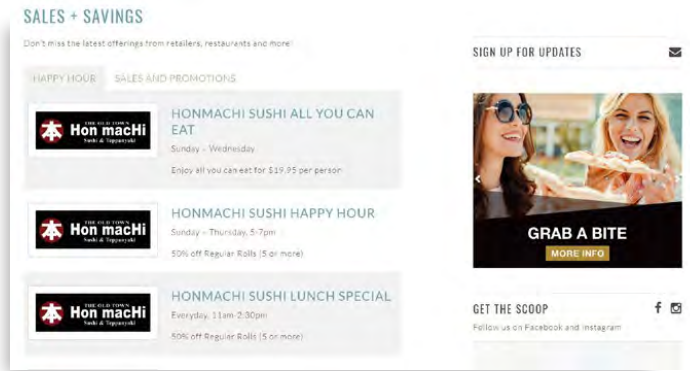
SALES + SAVINGS

Don't miss the latest offerings from retailers, restaurants and more!

HAPPY HOUR SALES AND PROMOTIONS

本 THE OLD TOWN Hon macHi Sushi & Teppanyaki

HONMACHI SUSHI ALL YOU CAN EAT

Sunday – Wednesday

Enjoy all you can eat for $19.95 per person

本 THE OLD TOWN Hon macHi Sushi & Teppanyaki

HONMACHI SUSHI HAPPY HOUR

Sunday – Thursday, 5-7pm

50% off Regular Rolls (5 or more)

本 THE OLD TOWN Hon macHi Sushi & Teppanyaki

HONMACHI SUSHI LUNCH SPECIAL

Everyday, 11am-2:30pm

50% off Regular Rolls (5 or more)

SIGN UP FOR UPDATES

GRAB A BITE

MORE INFO

GET THE SCOOP

Follow us on Facebook and Instagram